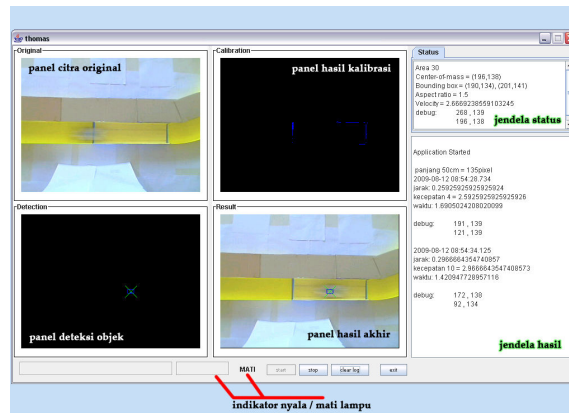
thomas

Original
panel citra original

Calibration
panel hasil kalibrasi

Detection
panel deteksi objek

Result
panel hasil akhir

Status
Area 30
Center-of-mass = (196,138)
Bounding box = (190,134), (201,141)
Aspect ratio = 1.5
Velocity = 2.6669238559103245
debug: 268 , 139
196 , 138
jendela status

Application Started

panjang 50cm = 135pixel
2009-08-12 08:54:28.734
jarak: 0.25925925925925924
kecepatan 4 = 2.5925925925925926
waktu: 1.6905024208020099

debug: 191 , 139
121 , 139

2009-08-12 08:54:34.125
jarak: 0.2966664354740857
kecepatan 10 = 2.9666643547408573
waktu: 1.420947728957116

debug: 172 , 138
92 , 134

jendela hasil

MATI
start
stop
clear log
exit

indikator nyala / mati lampu